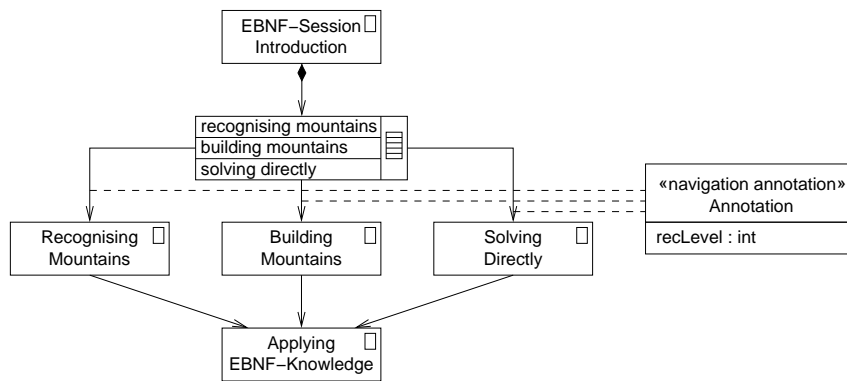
EBNF−Session
Introduction

recognising mountains
building mountains
solving directly

«navigation annotation»
Annotation

recLevel : int

Recognising
Mountains

Building
Mountains

Solving
Directly

Applying
EBNF−Knowledge